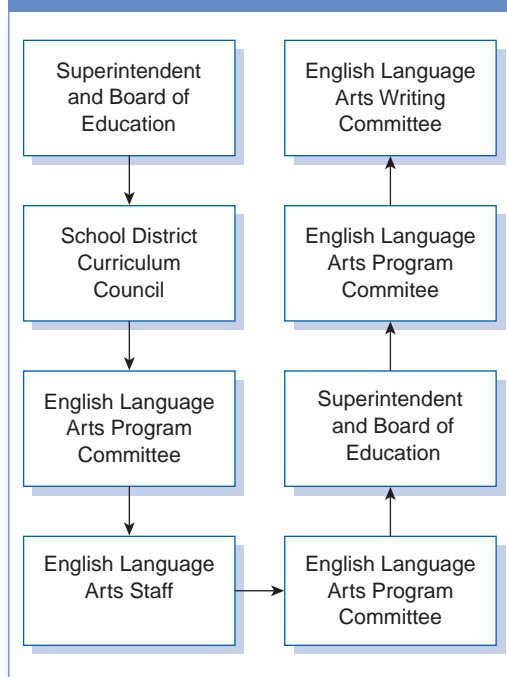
Superintendent and Board of Education

School District Curriculum Council

English Language Arts Program Committee

English Language Arts Staff

English Language Arts Program Committee

Superintendent and Board of Education

English Language Arts Program Commitee

English Language Arts Writing Committee